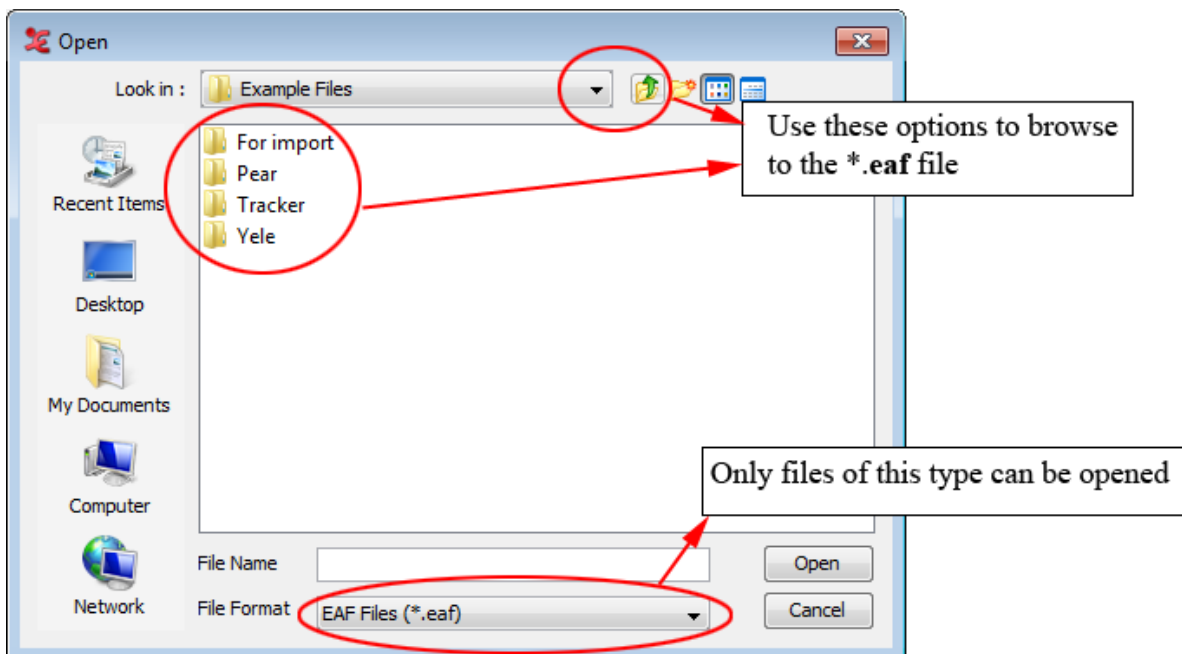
Open

Look in : Example Files

For import
Pear
Tracker
Yele

Use these options to browse to the *.eaf file

Recent Items

Desktop

My Documents

Computer

Network

Only files of this type can be opened

File Name

File Format EAF Files (*.eaf)

Open

Cancel